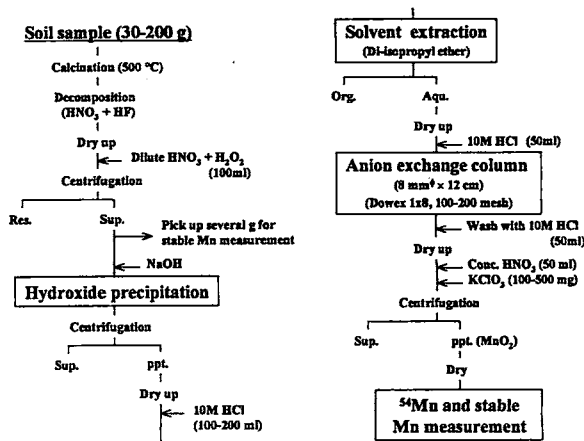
Soil sample (30-200 g)

Calcination (500 °C)

Decomposition ($HNO_3$ + HF)

Dry up

Dilute $HNO_3$ + $H_2O_2$ (100ml)

Centrifugation

Res.

Sup.

Pick up several g for stable Mn measurement

NaOH

Hydroxide precipitation

Centrifugation

Sup.

ppt.

Dry up

10M HCl (100-200 ml)

Solvent extraction (Di-isopropyl ether)

Org.

Aqu.

Dry up

10M HCl (50ml)

Anion exchange column (8 mm$^\phi$ × 12 cm) (Dowex 1x8, 100-200 mesh)

Wash with 10M HCl (50ml)

Dry up

Conc. $HNO_3$ (50 ml)

$KClO_3$ (100-500 mg)

Centrifugation

Sup.

ppt. ($MnO_2$)

Dry

$^{54}$Mn and stable Mn measurement